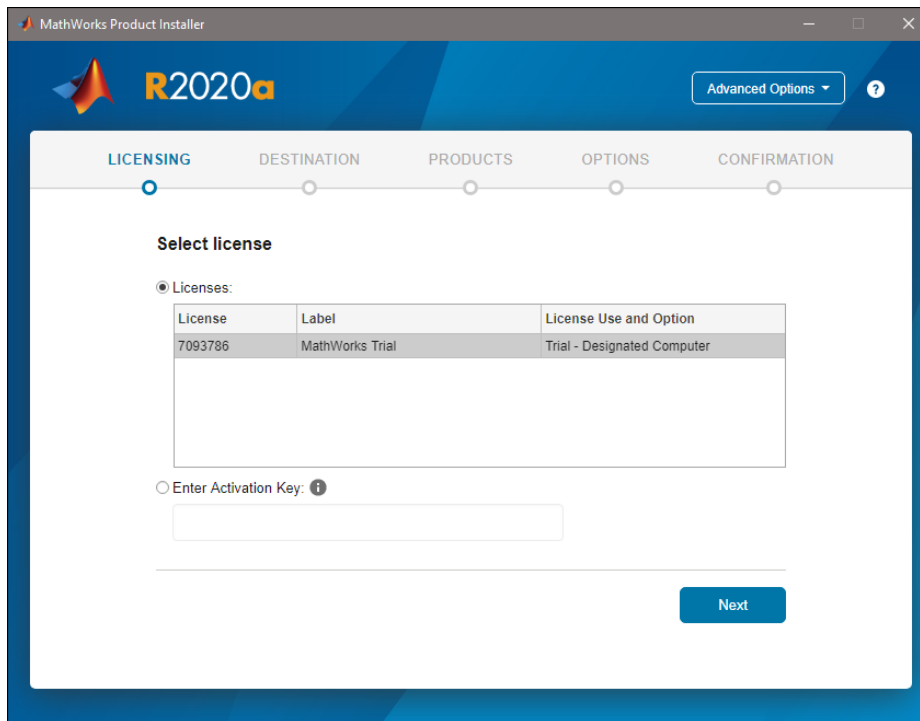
MathWorks Product Installer

R2020a

Advanced Options

?

LICENSING DESTINATION PRODUCTS OPTIONS CONFIRMATION

Select license

Licenses:

| License | Label | License Use and Option |
|---|---|---|
| 7093786 | MathWorks Trial | Trial - Designated Computer |

Enter Activation Key:

Next